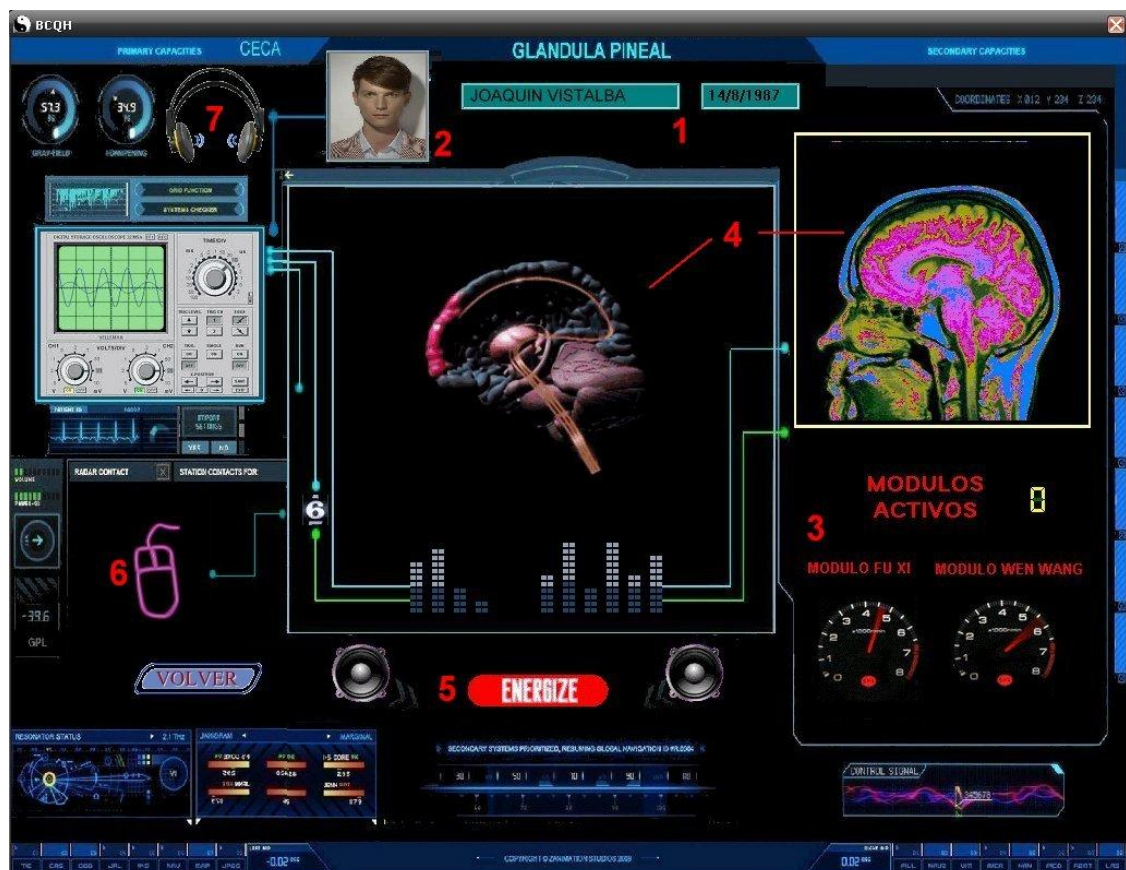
BCQH

PRIMARY CAPACITIES CECA GLANDULA PINEAL SECONDARY CAPACITIES

57.3 34.9

GRAV-FIELD FOMPENING

7

2

JOAQUIN VISTALBA 14/8/1987

1

COORDINATES X 012 Y 224 Z 224

GRID FUNCTION

SYSTEMS CHECKER

4

VOLTS/DIV

TIME/DIV

CH1 CH2

YES NO

RADAR CONTACT STATION CONTACTS FOR:

6

6

-39.6

GPL

MODULOS ACTIVOS 0

3

MODULO FU XI MODULO WEN WANG

VOLVER

5 ENERGIZE

RESONATOR STATUS

SECONDARY SYSTEMS PRIORITIZED, RESUMING GLOBAL NAVIGATION

CONTROL SIGNAL

-0.02

COPYRIGHT © ZANIMATION STUDIOS 2009

0.02